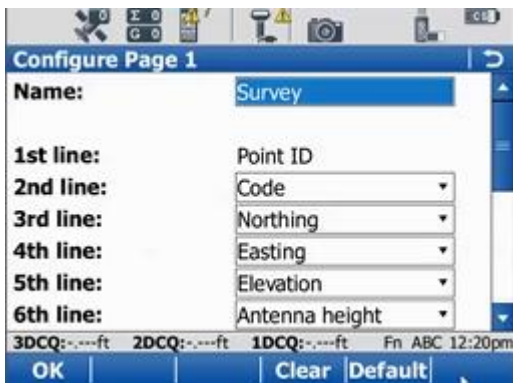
Configure Page 1

Name: Survey

1st line: Point ID
2nd line: Code
3rd line: Northing
4th line: Easting
5th line: Elevation
6th line: Antenna height

3DCQ:-.---ft 2DCQ:-.---ft 1DCQ:-.---ft Fn ABC 12:20pm

OK Clear Default